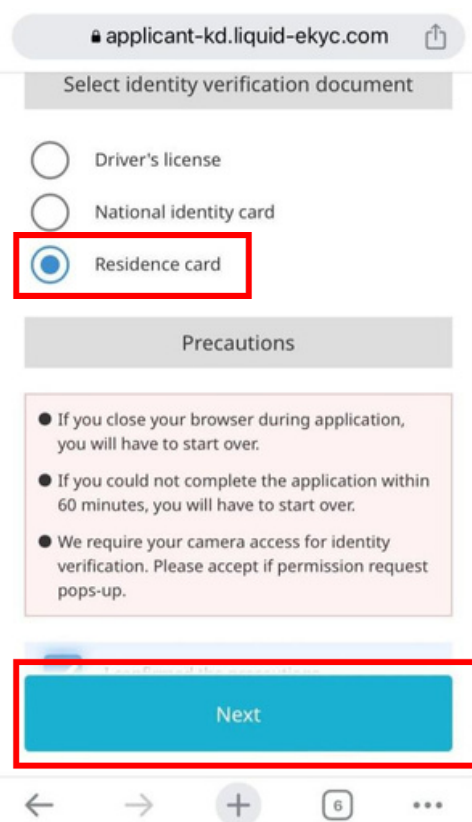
applicant-kd.liquid-ekyc.com

Select identity verification document

Driver's license

National identity card

Residence card

Precautions

● If you close your browser during application, you will have to start over.

● If you could not complete the application within 60 minutes, you will have to start over.

● We require your camera access for identity verification. Please accept if permission request pops-up.

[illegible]

Next

6